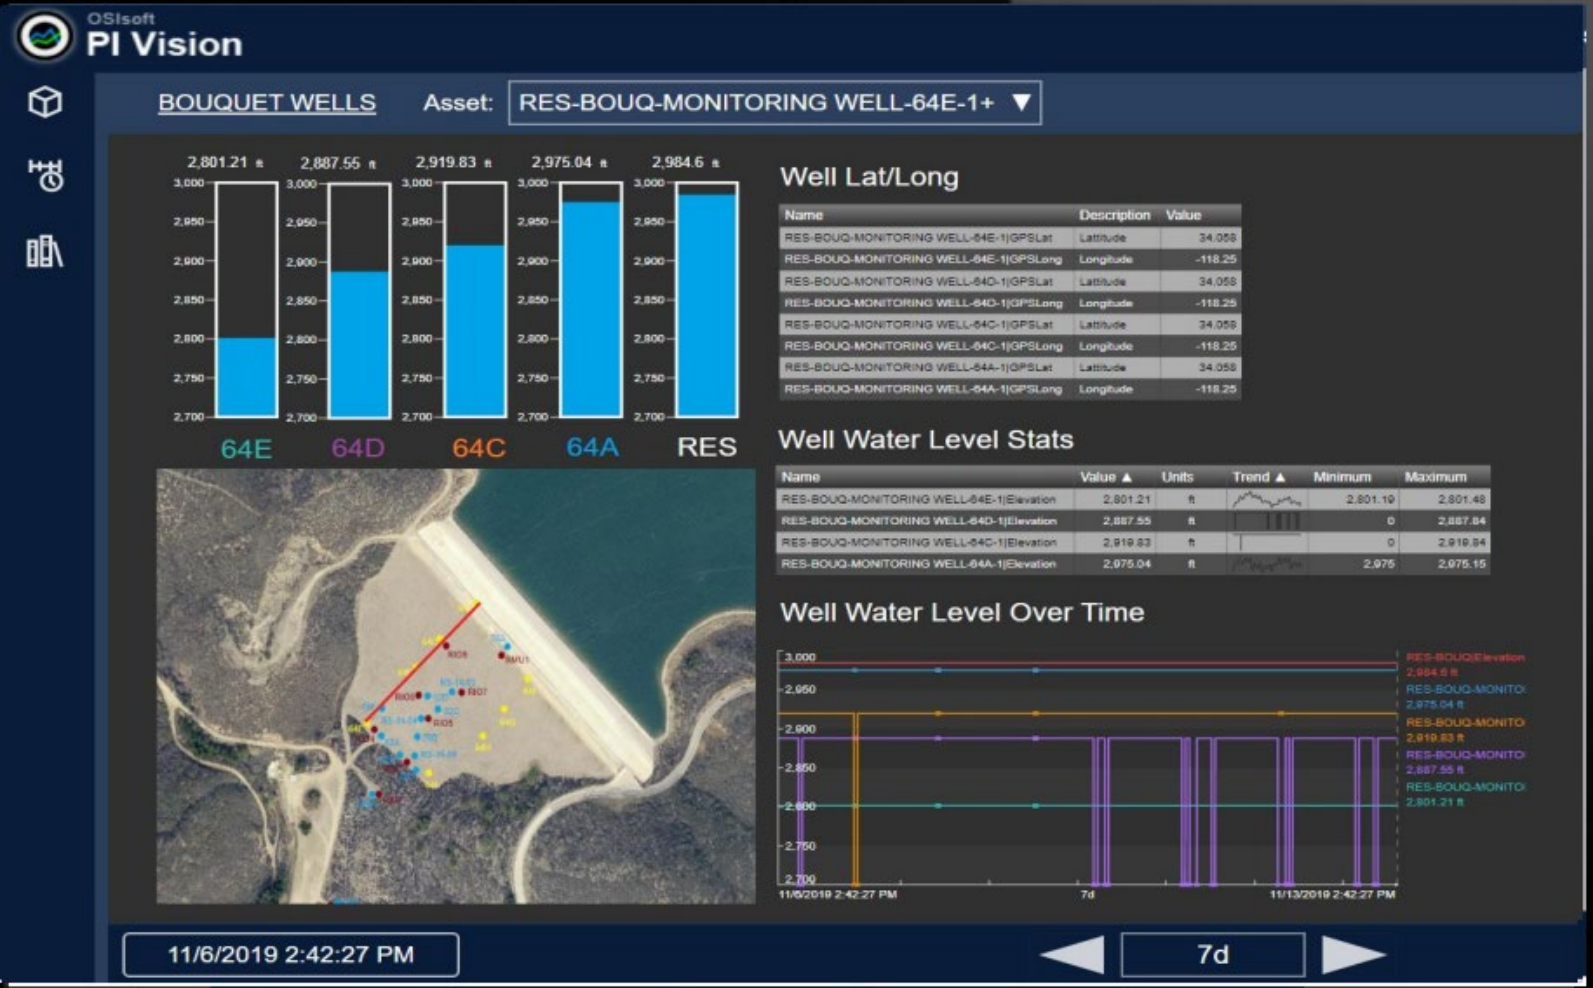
OSIsoft
PI Vision

BOUQUET WELLS Asset: RES-BOUQ-MONITORING WELL-64E-1+ ▼

2,801.21 ft 2,887.55 ft 2,919.83 ft 2,975.04 ft 2,984.6 ft

3,000
2,950
2,900
2,850
2,800
2,750
2,700

64E 64D 64C 64A RES

Well Lat/Long

| Name | Description | Value |
|---|---|---|
| RES-BOUQ-MONITORING WELL-64E-1\|GPSLat | Latitude | 34.058 |
| RES-BOUQ-MONITORING WELL-64E-1\|GPSLong | Longitude | -118.25 |
| RES-BOUQ-MONITORING WELL-64D-1\|GPSLat | Latitude | 34.058 |
| RES-BOUQ-MONITORING WELL-64D-1\|GPSLong | Longitude | -118.25 |
| RES-BOUQ-MONITORING WELL-64C-1\|GPSLat | Latitude | 34.058 |
| RES-BOUQ-MONITORING WELL-64C-1\|GPSLong | Longitude | -118.25 |
| RES-BOUQ-MONITORING WELL-64A-1\|GPSLat | Latitude | 34.058 |
| RES-BOUQ-MONITORING WELL-64A-1\|GPSLong | Longitude | -118.25 |

Well Water Level Stats

| Name | Value ▲ | Units | Trend ▲ | Minimum | Maximum |
|---|---|---|---|---|---|
| RES-BOUQ-MONITORING WELL-64E-1\|Elevation | 2,801.21 | ft | | 2,801.19 | 2,801.48 |
| RES-BOUQ-MONITORING WELL-64D-1\|Elevation | 2,887.55 | ft | | 0 | 2,887.84 |
| RES-BOUQ-MONITORING WELL-64C-1\|Elevation | 2,919.83 | ft | | 0 | 2,919.84 |
| RES-BOUQ-MONITORING WELL-64A-1\|Elevation | 2,975.04 | ft | | 2,975 | 2,975.15 |

Well Water Level Over Time

3,000
2,950
2,900
2,850
2,800
2,750
2,700

RES-BOUQ|Elevation 2,984.6 ft
RES-BOUQ-MONITO 2,975.04 ft
RES-BOUQ-MONITO 2,919.83 ft
RES-BOUQ-MONITO 2,887.55 ft
RES-BOUQ-MONITO 2,801.21 ft

11/6/2019 2:42:27 PM 7d 11/13/2019 2:42:27 PM

11/6/2019 2:42:27 PM
7d